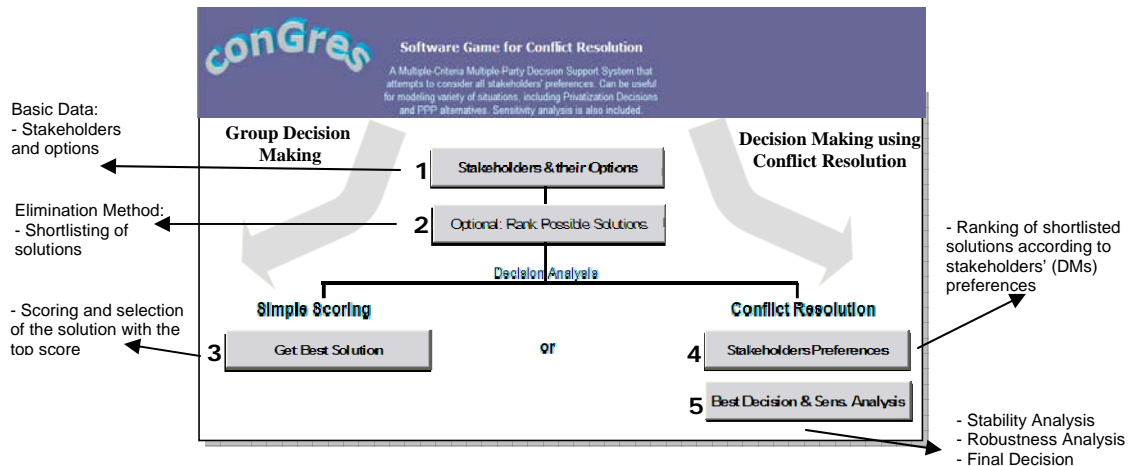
conGres

Software Game for Conflict Resolution

A Multiple-Criteria Multiple-Party Decision Support System that attempts to consider all stakeholders' preferences. Can be useful for modeling variety of situations, including Privatization Decisions and PPP alternatives. Sensitivity analysis is also included.

Basic Data:
- Stakeholders and options

Group Decision Making

Decision Making using Conflict Resolution

1 Stakeholders & their Options

Elimination Method:
- Shortlisting of solutions

2 Optional: Rank Possible Solutions

- Ranking of shortlisted solutions according to stakeholders' (DMs) preferences

Decision Analysis

Simple Scoring

Conflict Resolution

- Scoring and selection of the solution with the top score

3 Get Best Solution

or

4 Stakeholders Preferences

5 Best Decision & Sens. Analysis

- Stability Analysis
- Robustness Analysis
- Final Decision